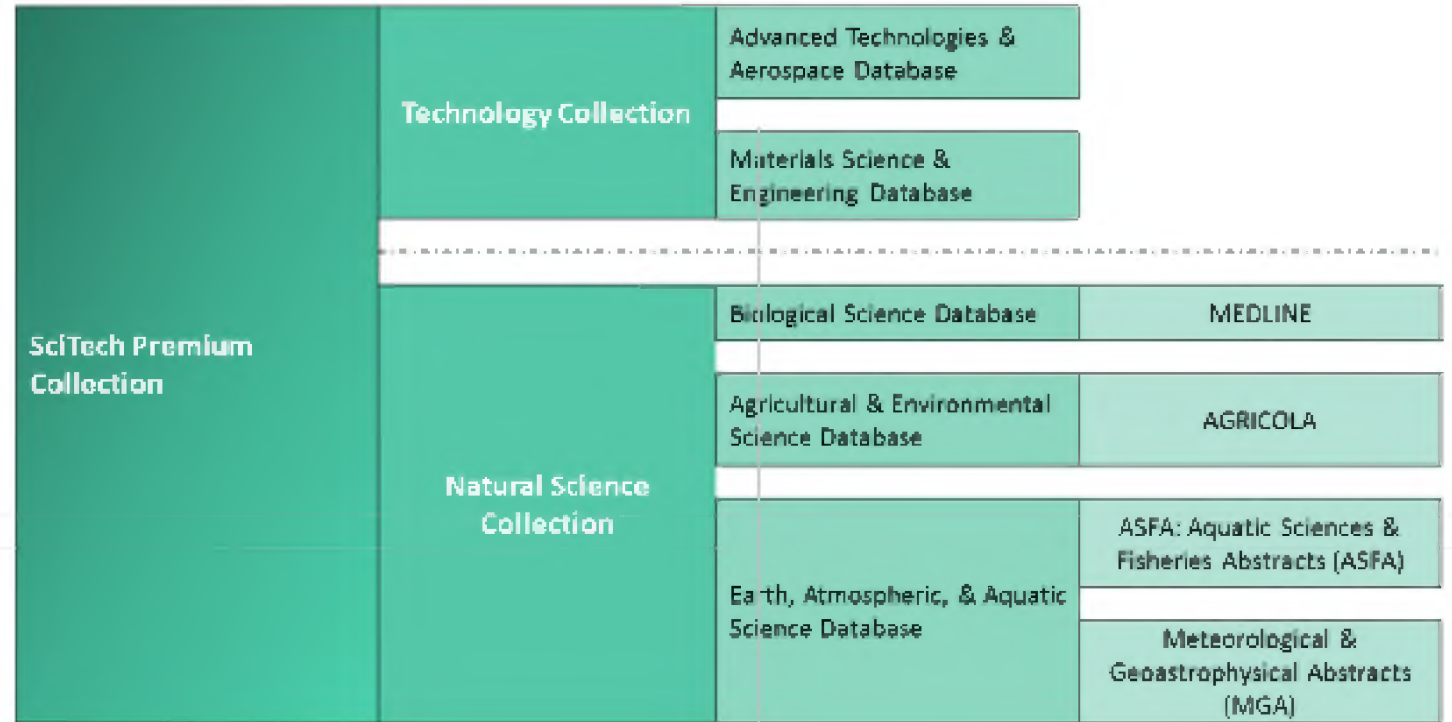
SciTech Premium Collection

Technology Collection

Advanced Technologies & Aerospace Database

Materials Science & Engineering Database

Natural Science Collection

Biological Science Database

MEDLINE

Agricultural & Environmental Science Database

AGRICOLA

Earth, Atmospheric, & Aquatic Science Database

ASFA: Aquatic Sciences & Fisheries Abstracts (ASFA)

Meteorological & Geoastrophysical Abstracts (MGA)